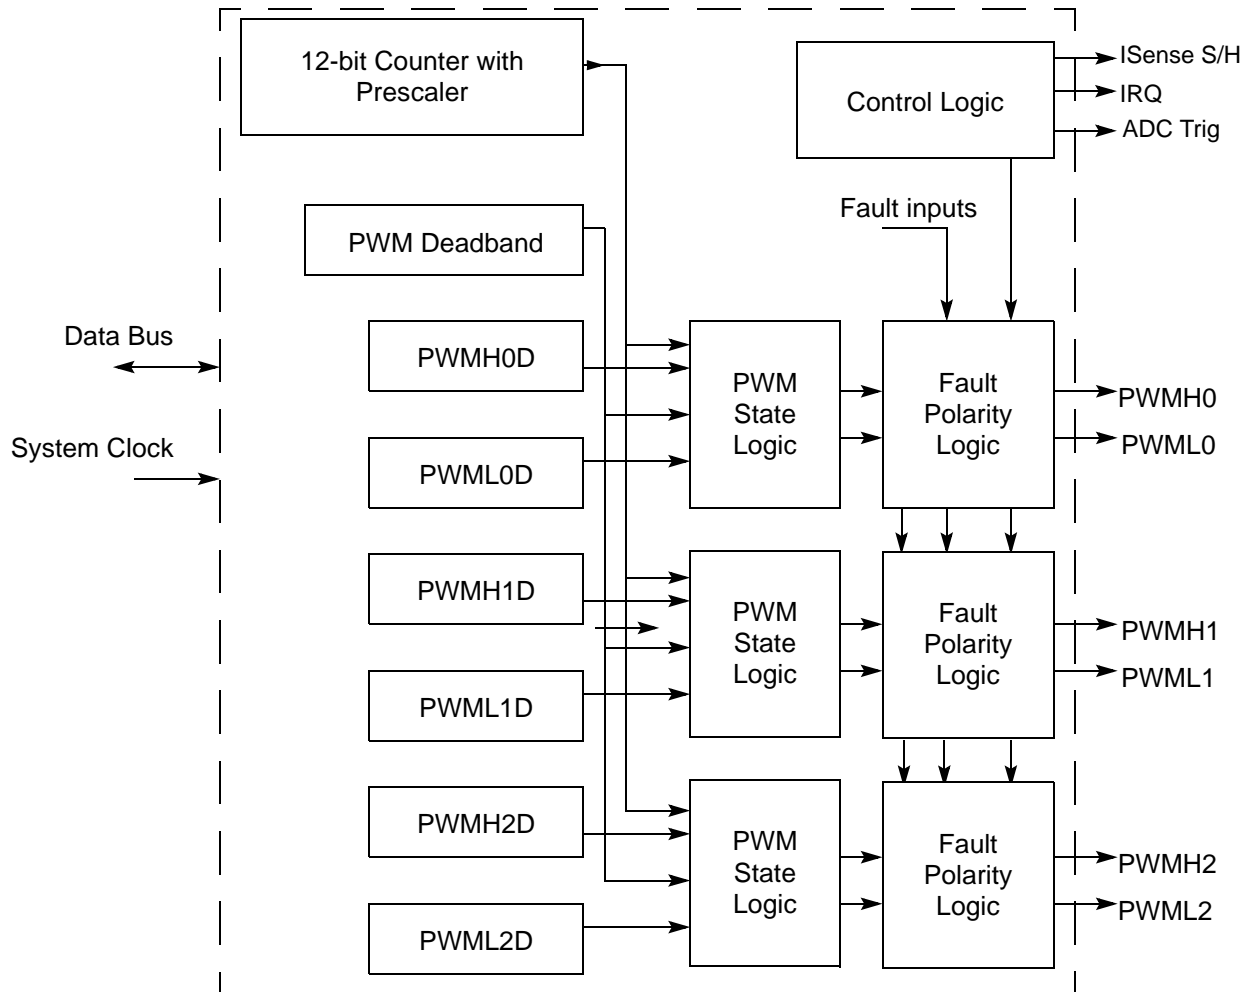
12-bit Counter with Prescaler

Control Logic

ISense S/H
IRQ
ADC Trig

Fault inputs

PWM Deadband

Data Bus

System Clock

PWMH0D

PWML0D

PWM State Logic

Fault Polarity Logic

PWMH0
PWML0

PWMH1D

PWML1D

PWM State Logic

Fault Polarity Logic

PWMH1
PWML1

PWMH2D

PWML2D

PWM State Logic

Fault Polarity Logic

PWMH2
PWML2